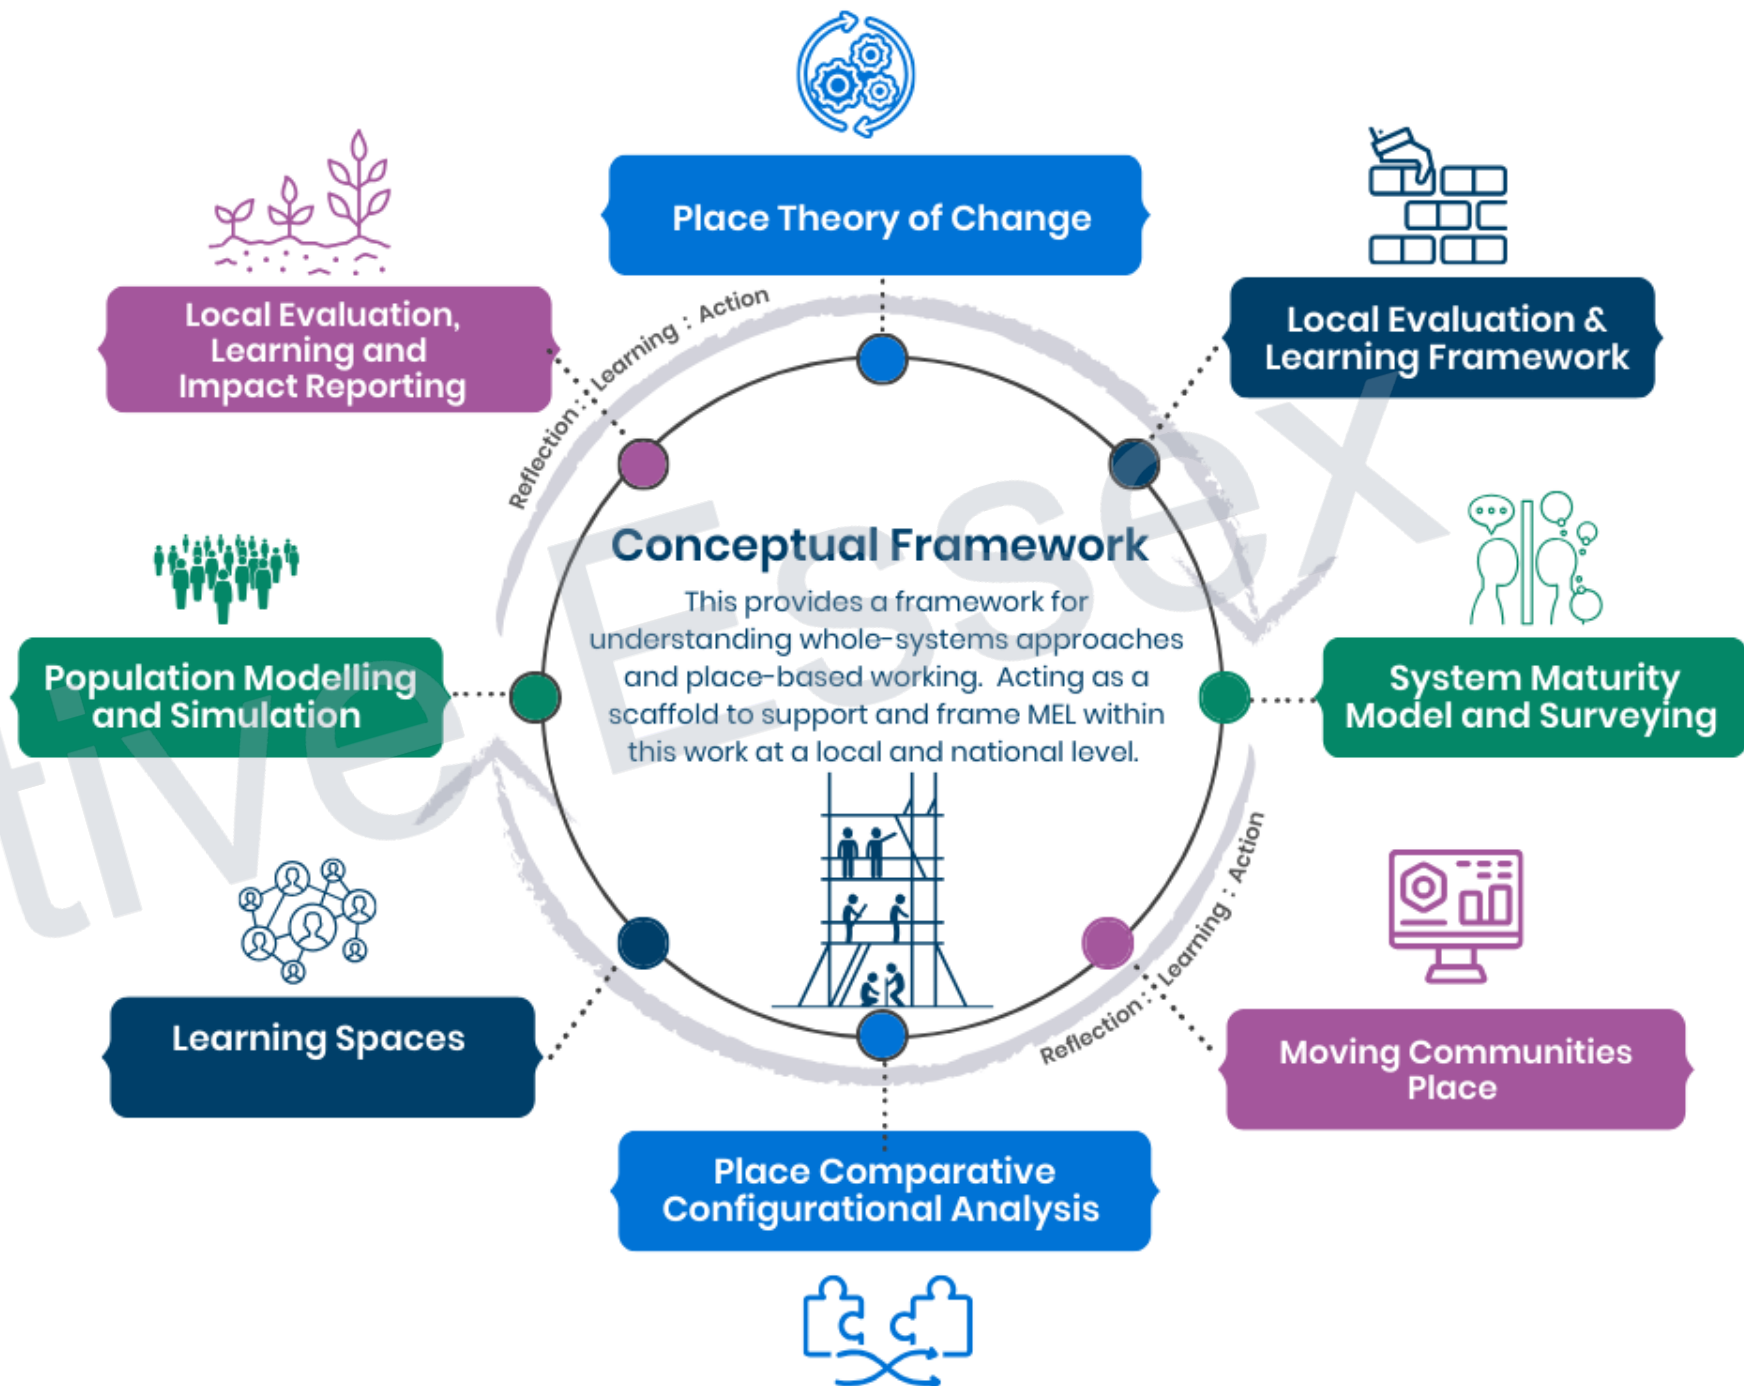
Place Theory of Change

Local Evaluation, Learning and Impact Reporting

Local Evaluation & Learning Framework

Reflection : Learning : Action

Conceptual Framework

This provides a framework for understanding whole-systems approaches and place-based working. Acting as a scaffold to support and frame MEL within this work at a local and national level.

Population Modelling and Simulation

System Maturity Model and Surveying

Reflection : Learning : Action

Learning Spaces

Moving Communities Place

Place Comparative Configurational Analysis

tive Essex